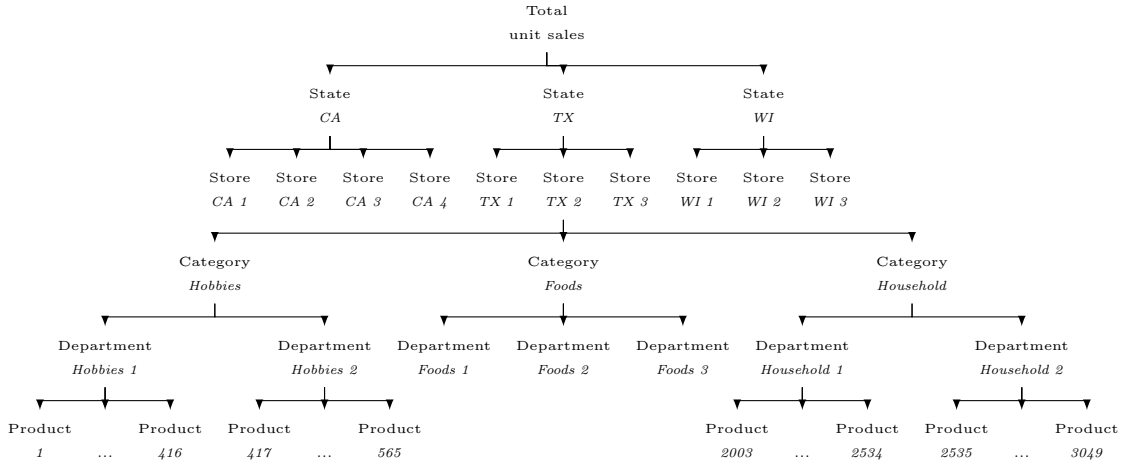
Total
unit sales

State
CA

State
TX

State
WI

Store
CA 1

Store
CA 2

Store
CA 3

Store
CA 4

Store
TX 1

Store
TX 2

Store
TX 3

Store
WI 1

Store
WI 2

Store
WI 3

Category
Hobbies

Category
Foods

Category
Household

Department
Hobbies 1

Department
Hobbies 2

Department
Foods 1

Department
Foods 2

Department
Foods 3

Department
Household 1

Department
Household 2

Product
1

...

Product
416

Product
417

...

Product
565

Product
2003

...

Product
2534

Product
2535

...

Product
3049